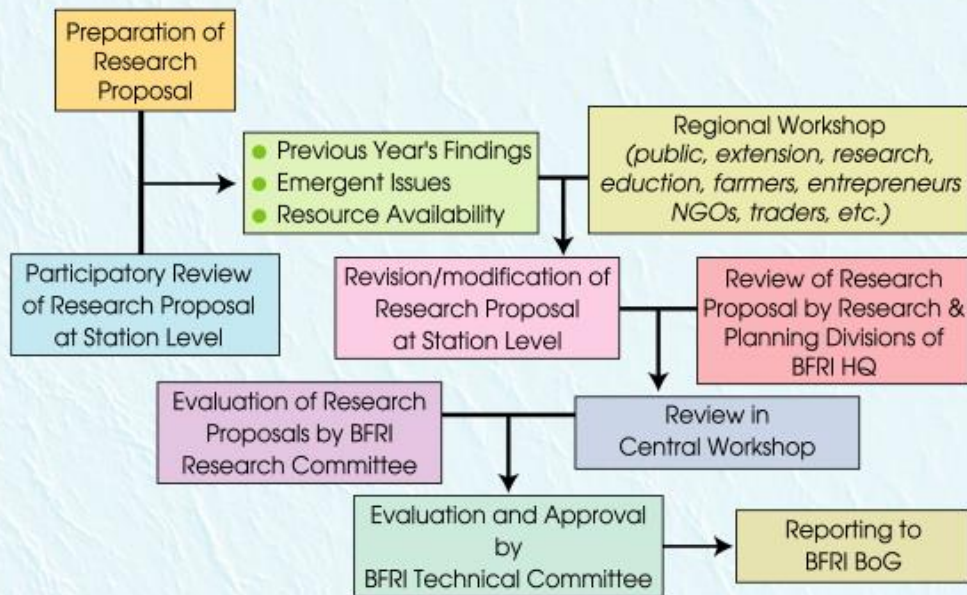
Preparation of Research Proposal

Previous Year's Findings
Emergent Issues
Resource Availability

Regional Workshop
(public, extension, research, eduction, farmers, entrepreneurs NGOs, traders, etc.)

Participatory Review of Research Proposal at Station Level

Revision/modification of Research Proposal at Station Level

Review of Research Proposal by Research & Planning Divisions of BFRI HQ

Evaluation of Research Proposals by BFRI Research Committee

Review in Central Workshop

Evaluation and Approval by BFRI Technical Committee

Reporting to BFRI BoG